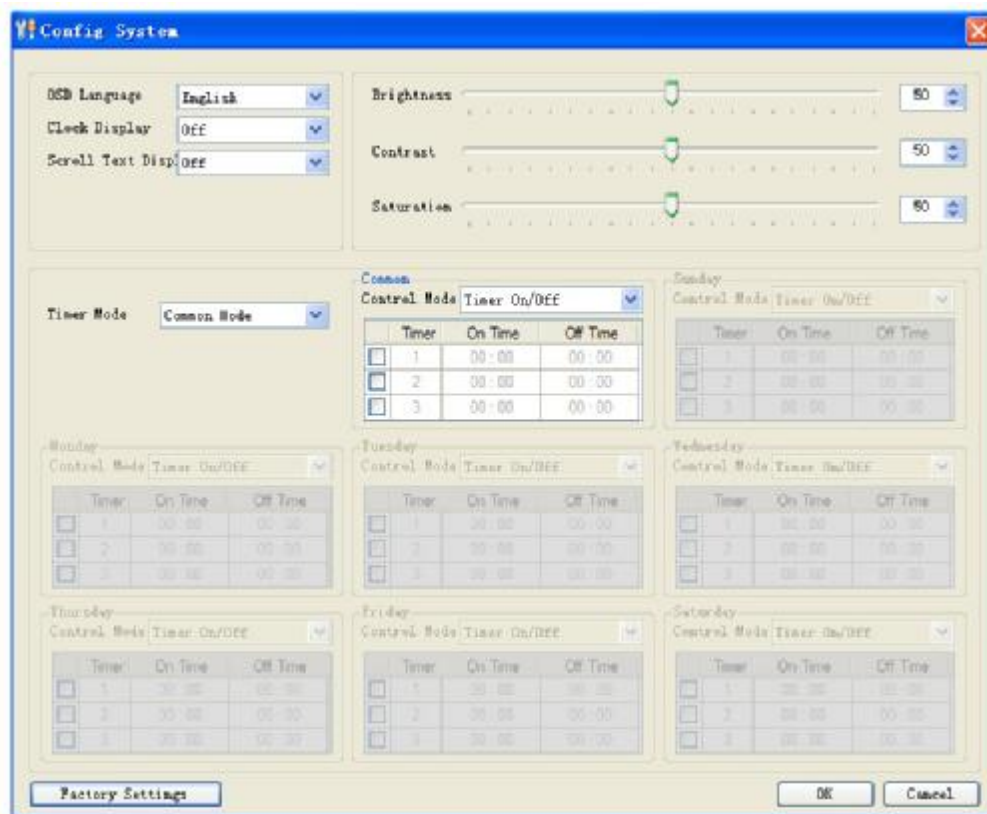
Config System

OSD Language English
Clock Display Off
Scroll Text Disp Off

Brightness 50
Contrast 50
Saturation 50

Timer Mode Common Mode

Common
Control Mode Timer On/Off

| | Timer | On Time | Off Time |
|---|---|---|---|
| | 1 | 00 : 00 | 00 : 00 |
| | 2 | 00 : 00 | 00 : 00 |
| | 3 | 00 : 00 | 00 : 00 |

Sunday
Control Mode Timer On/Off

| | Timer | On Time | Off Time |
|---|---|---|---|
| | 1 | 00 : 00 | 00 : 00 |
| | 2 | 00 : 00 | 00 : 00 |
| | 3 | 00 : 00 | 00 : 00 |

Monday
Control Mode Timer On/Off

| | Timer | On Time | Off Time |
|---|---|---|---|
| | 1 | 00 : 00 | 00 : 00 |
| | 2 | 00 : 00 | 00 : 00 |
| | 3 | 00 : 00 | 00 : 00 |

Tuesday
Control Mode Timer On/Off

| | Timer | On Time | Off Time |
|---|---|---|---|
| | 1 | 00 : 00 | 00 : 00 |
| | 2 | 00 : 00 | 00 : 00 |
| | 3 | 00 : 00 | 00 : 00 |

Wednesday
Control Mode Timer On/Off

| | Timer | On Time | Off Time |
|---|---|---|---|
| | 1 | 00 : 00 | 00 : 00 |
| | 2 | 00 : 00 | 00 : 00 |
| | 3 | 00 : 00 | 00 : 00 |

Thursday
Control Mode Timer On/Off

| | Timer | On Time | Off Time |
|---|---|---|---|
| | 1 | 00 : 00 | 00 : 00 |
| | 2 | 00 : 00 | 00 : 00 |
| | 3 | 00 : 00 | 00 : 00 |

Friday
Control Mode Timer On/Off

| | Timer | On Time | Off Time |
|---|---|---|---|
| | 1 | 00 : 00 | 00 : 00 |
| | 2 | 00 : 00 | 00 : 00 |
| | 3 | 00 : 00 | 00 : 00 |

Saturday
Control Mode Timer On/Off

| | Timer | On Time | Off Time |
|---|---|---|---|
| | 1 | 00 : 00 | 00 : 00 |
| | 2 | 00 : 00 | 00 : 00 |
| | 3 | 00 : 00 | 00 : 00 |

Factory Settings
OK
Cancel